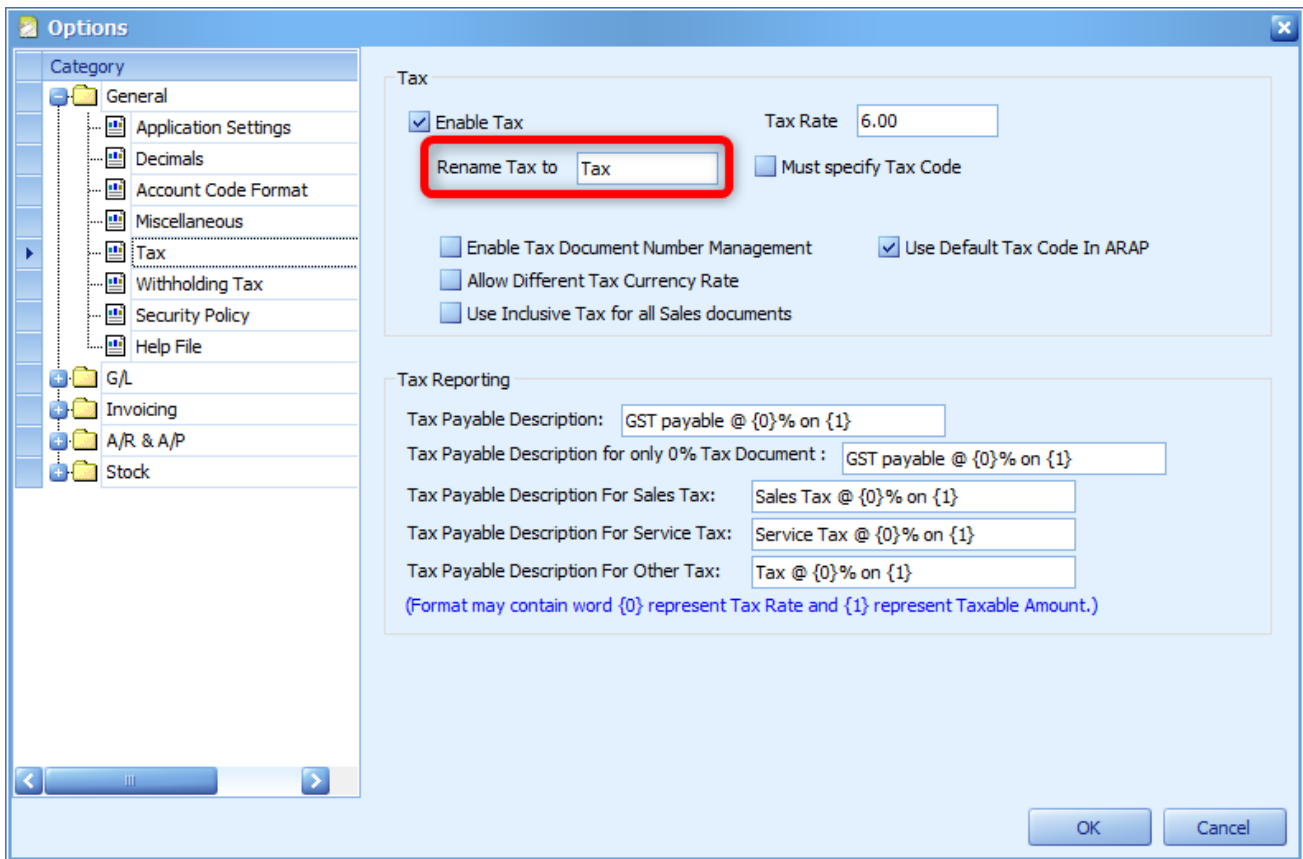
Options

Category
General
Application Settings
Decimals
Account Code Format
Miscellaneous
Tax
Withholding Tax
Security Policy
Help File
G/L
Invoicing
A/R & A/P
Stock

Tax
Enable Tax
Tax Rate 6.00
Rename Tax to Tax
Must specify Tax Code
Enable Tax Document Number Management
Use Default Tax Code In ARAP
Allow Different Tax Currency Rate
Use Inclusive Tax for all Sales documents

Tax Reporting
Tax Payable Description: GST payable @ {0}% on {1}
Tax Payable Description for only 0% Tax Document : GST payable @ {0}% on {1}
Tax Payable Description For Sales Tax: Sales Tax @ {0}% on {1}
Tax Payable Description For Service Tax: Service Tax @ {0}% on {1}
Tax Payable Description For Other Tax: Tax @ {0}% on {1}
(Format may contain word {0} represent Tax Rate and {1} represent Taxable Amount.)

OK
Cancel